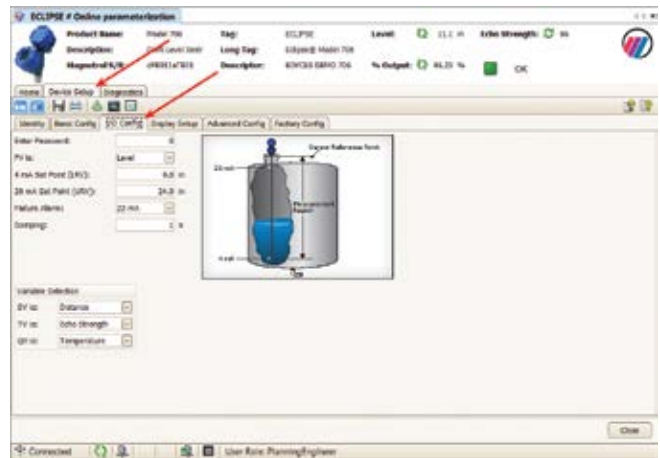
ECLIPSE # Online parameterization

Product Name: Model 706
Description: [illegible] Level Instr
MagnetrolS/N: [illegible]
Tag: ECLIPSE
Long Tag: Eclipse® Model 706
Descriptor: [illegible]
Level: 11.1 in
% Output: 46.25 %
Echo Strength: 86
OK

Home | Device Setup | Diagnostics

Identity | Basic Config | I/O Config | Display Setup | Advanced Config | Factory Config

Enter Password: 0
PV is: Level
4 mA Set Point (LRV): 0.0 in
20 mA Set Point (URV): 24.0 in
Failure Alarm: 22 mA
Damping: 1 s

20 mA
Sensor Reference Point
Measurement Region
4 mA

Variable Selection
SV is: Distance
TV is: Echo Strength
QV is: Temperature

Close

Connected | User Role: PlanningEngineer